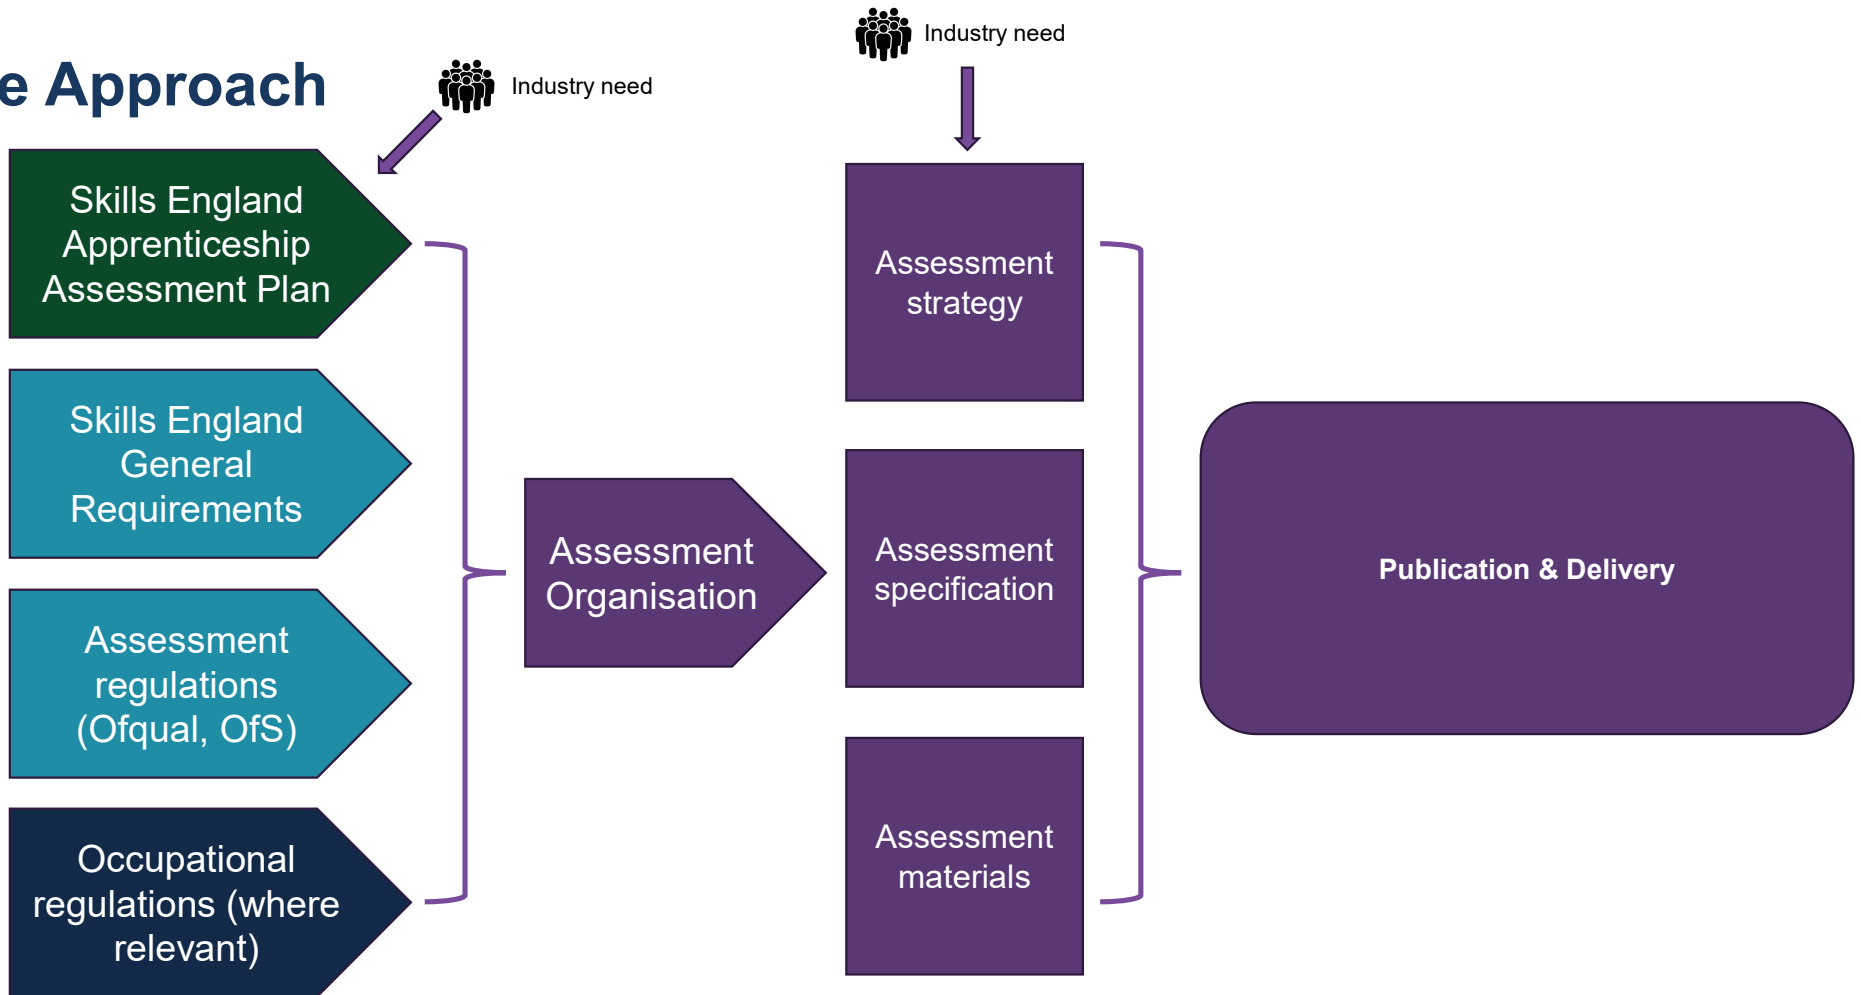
e Approach

Industry need

Industry need

Skills England Apprenticeship Assessment Plan

Skills England General Requirements

Assessment regulations (Ofqual, OfS)

Occupational regulations (where relevant)

Assessment Organisation

Assessment strategy

Assessment specification

Assessment materials

Publication & Delivery